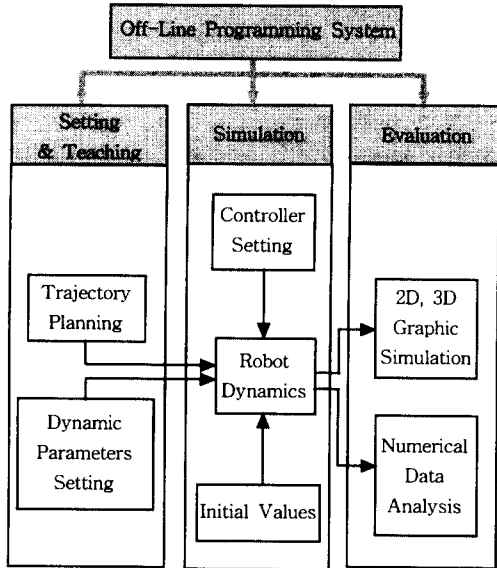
Off-Line Programming System

Setting & Teaching

Simulation

Evaluation

Controller Setting

Trajectory Planning

Robot Dynamics

2D, 3D Graphic Simulation

Dynamic Parameters Setting

Numerical Data Analysis

Initial Values